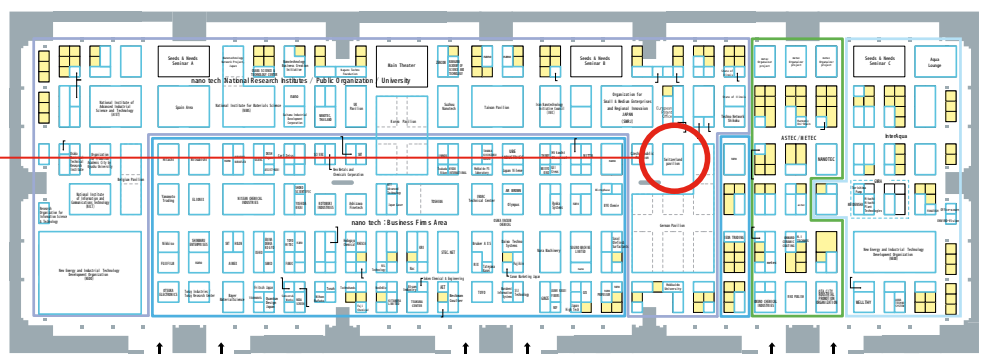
Seeds & Needs Seminar A

nano tech National Research Institutes / Public Organization / University

Main Theater

Seeds & Needs Seminar B

Seeds & Needs Seminar C

Aqua Lounge

National Institute of Advanced Industrial Science and Technology (AIST)

Spain Area

National Institute for Materials Science (NIMS)

Tsukuba Nanotech

Taiwan Pavilion

Organization for Small & Medium Enterprises and Regional Innovation, JAPAN (SMRJ)

Switzerland pavilion

ASTEC/BETEC

InterAqua

NANOTEC

nano tech : Business Fims Area

Korean Pavilion

National Institute of Information and Communications Technology (NICT)

New Energy and Industrial Technology Development Organization (NEDO)

Belgian Pavilion

Olympus

ULVAC

Nara Machinery

Kaneka

Hitachi

Osaka Gas Chemical & Engineering

Canon Marketing Japan

Nanoparticle Laboratory

New Energy and Industrial Technology Development Organization (NEDO)

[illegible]